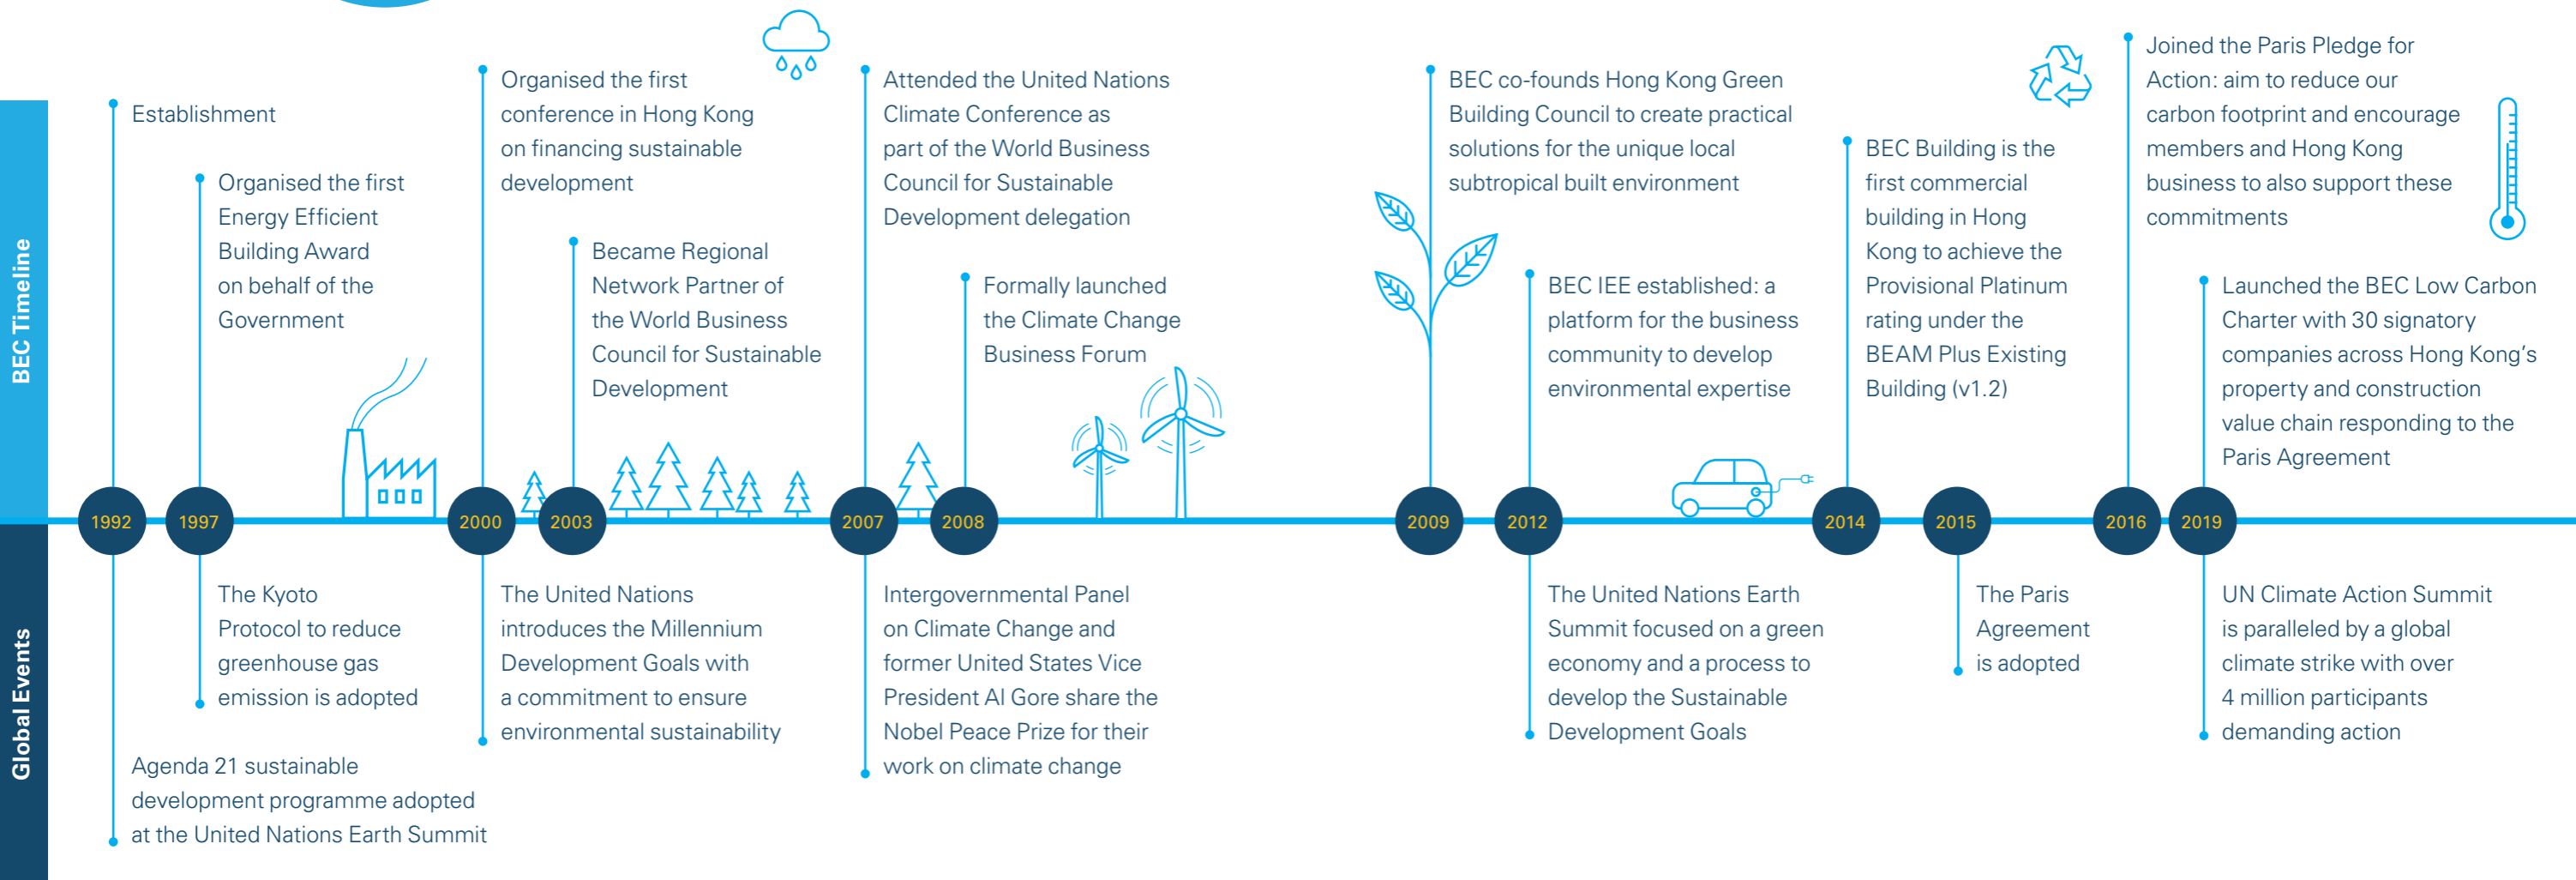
BEC Timeline

Establishment

Organised the first Energy Efficient Building Award on behalf of the Government

Organised the first conference in Hong Kong on financing sustainable development

Became Regional Network Partner of the World Business Council for Sustainable Development

Attended the United Nations Climate Conference as part of the World Business Council for Sustainable Development delegation

Formally launched the Climate Change Business Forum

BEC co-founds Hong Kong Green Building Council to create practical solutions for the unique local subtropical built environment

BEC IEE established: a platform for the business community to develop environmental expertise

BEC Building is the first commercial building in Hong Kong to achieve the Provisional Platinum rating under the BEAM Plus Existing Building (v1.2)

Joined the Paris Pledge for Action: aim to reduce our carbon footprint and encourage members and Hong Kong business to also support these commitments

Launched the BEC Low Carbon Charter with 30 signatory companies across Hong Kong's property and construction value chain responding to the Paris Agreement

1992 1997 2000 2003 2007 2008 2009 2012 2014 2015 2016 2019

Global Events

Agenda 21 sustainable development programme adopted at the United Nations Earth Summit

The Kyoto Protocol to reduce greenhouse gas emission is adopted

The United Nations introduces the Millennium Development Goals with a commitment to ensure environmental sustainability

Intergovernmental Panel on Climate Change and former United States Vice President Al Gore share the Nobel Peace Prize for their work on climate change

The United Nations Earth Summit focused on a green economy and a process to develop the Sustainable Development Goals

The Paris Agreement is adopted

UN Climate Action Summit is paralleled by a global climate strike with over 4 million participants demanding action